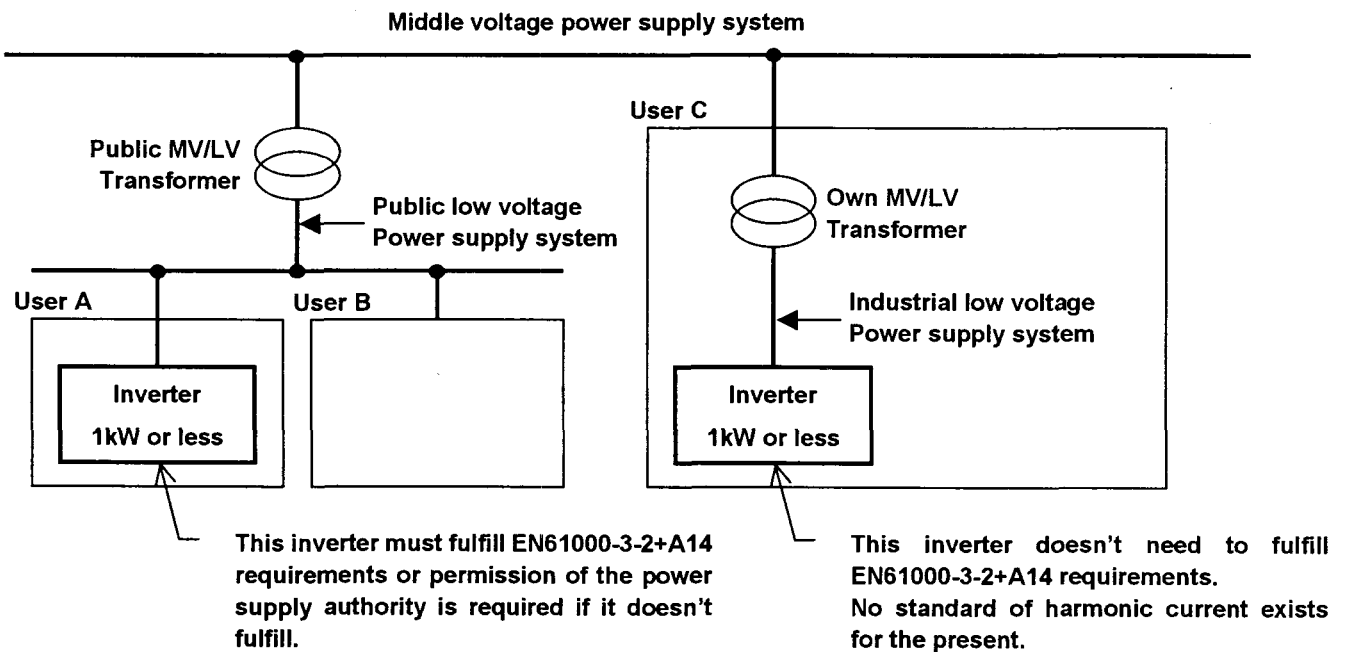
Middle voltage power supply system

Public MV/LV Transformer

Public low voltage Power supply system

User A

User B

Inverter
1kW or less

User C

Own MV/LV Transformer

Industrial low voltage Power supply system

Inverter
1kW or less

This inverter must fulfill EN61000-3-2+A14 requirements or permission of the power supply authority is required if it doesn't fulfill.

This inverter doesn't need to fulfill EN61000-3-2+A14 requirements.
No standard of harmonic current exists for the present.